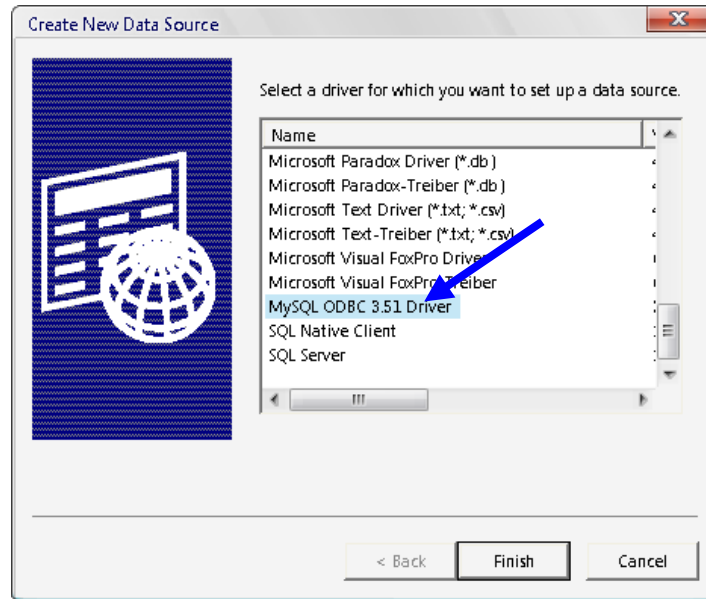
Create New Data Source

Select a driver for which you want to set up a data source.

Name
Microsoft Paradox Driver (*.db)
Microsoft Paradox-Treiber (*.db)
Microsoft Text Driver (*.txt; *.csv)
Microsoft Text-Treiber (*.txt; *.csv)
Microsoft Visual FoxPro Driver
Microsoft Visual FoxPro-Treiber
MySQL ODBC 3.51 Driver
SQL Native Client
SQL Server

< Back
Finish
Cancel